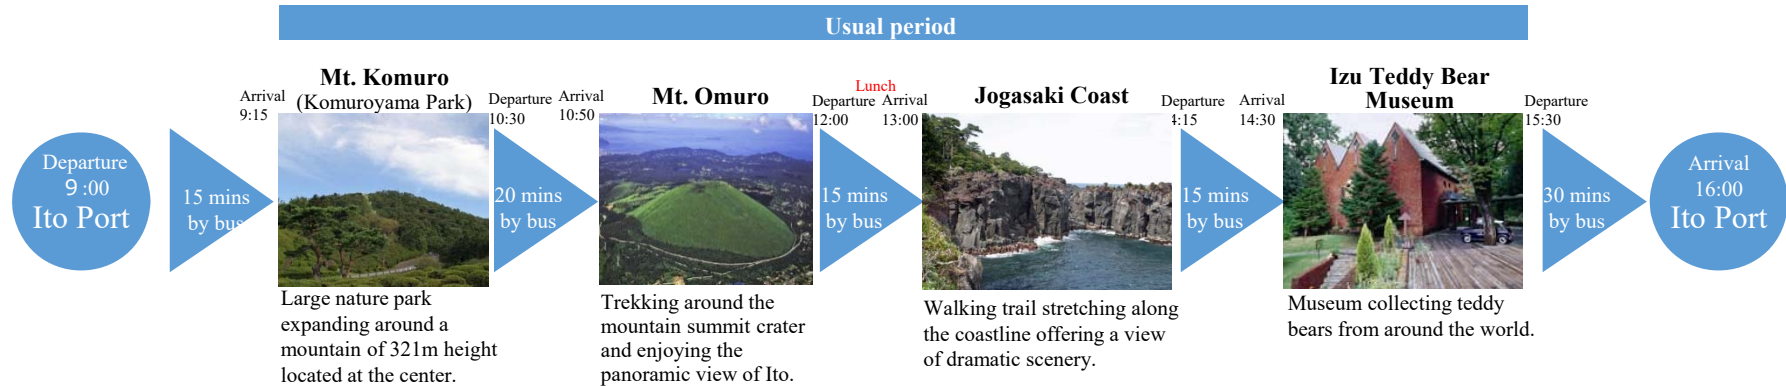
Usual period

Departure
9 :00
Ito Port

Arrival
9:15

15 mins
by bus

Mt. Komuro
(Komuroyama Park)

Large nature park expanding around a mountain of 321m height located at the center.

Departure
10:30

20 mins
by bus

Arrival
10:50

Mt. Omuro

Trekking around the mountain summit crater and enjoying the panoramic view of Ito.

Lunch
Departure
12:00

15 mins
by bus

Arrival
13:00

Jogasaki Coast

Walking trail stretching along the coastline offering a view of dramatic scenery.

Departure
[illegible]:15

15 mins
by bus

Arrival
14:30

Izu Teddy Bear Museum

Museum collecting teddy bears from around the world.

Departure
15:30

30 mins
by bus

Arrival
16:00
Ito Port